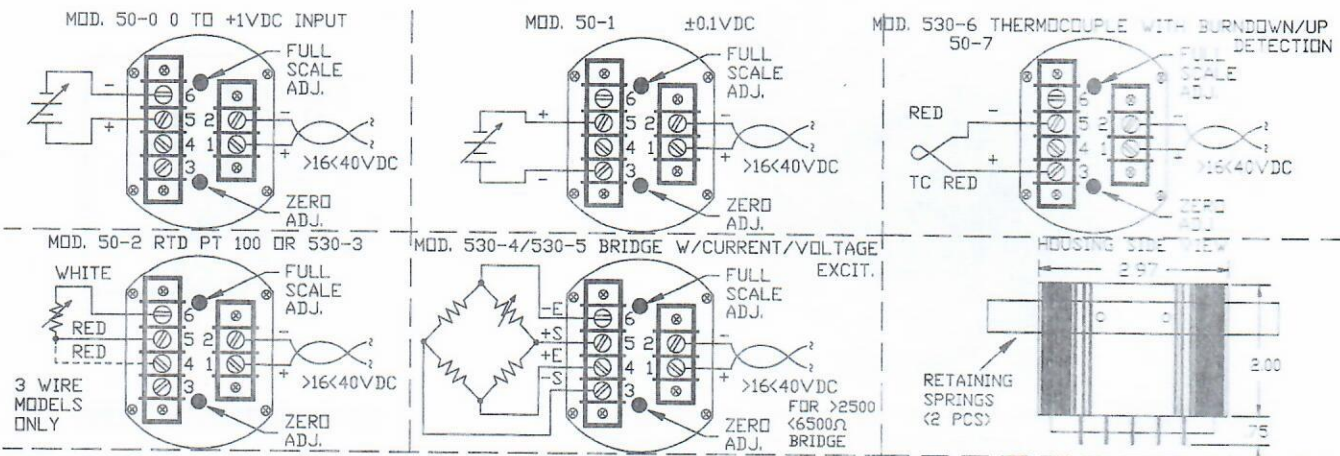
MOD. 50-0 0 TO +1VDC INPUT

- + 6 5 4 3 2 1 FULL SCALE ADJ. - + >16<40VDC ZERO ADJ.

MOD. 50-1 ±0.1VDC

+ - 6 5 4 3 2 1 FULL SCALE ADJ. - + >16<40VDC ZERO ADJ.

MOD. 530-6 THERMOCOUPLE WITH BURNDOWN/UP DETECTION
50-7

RED - + TC RED 6 5 4 3 2 1 FULL SCALE ADJ. - + >16<40VDC ZERO ADJ.

MOD. 50-2 RTD PT 100 OR 530-3

WHITE RED RED 3 WIRE MODELS ONLY 6 5 4 3 2 1 FULL SCALE ADJ. - + >16<40VDC ZERO ADJ.

MOD. 530-4/530-5 BRIDGE W/CURRENT/VOLTAGE EXCIT.

-E +S +E -S 6 5 4 3 2 1 FULL SCALE ADJ. - + >16<40VDC FOR >2500 <6500Ω BRIDGE ZERO ADJ.

HOUSING SIDE VIEW

2.97 2.00 .75 RETAINING SPRINGS (2 PCS)